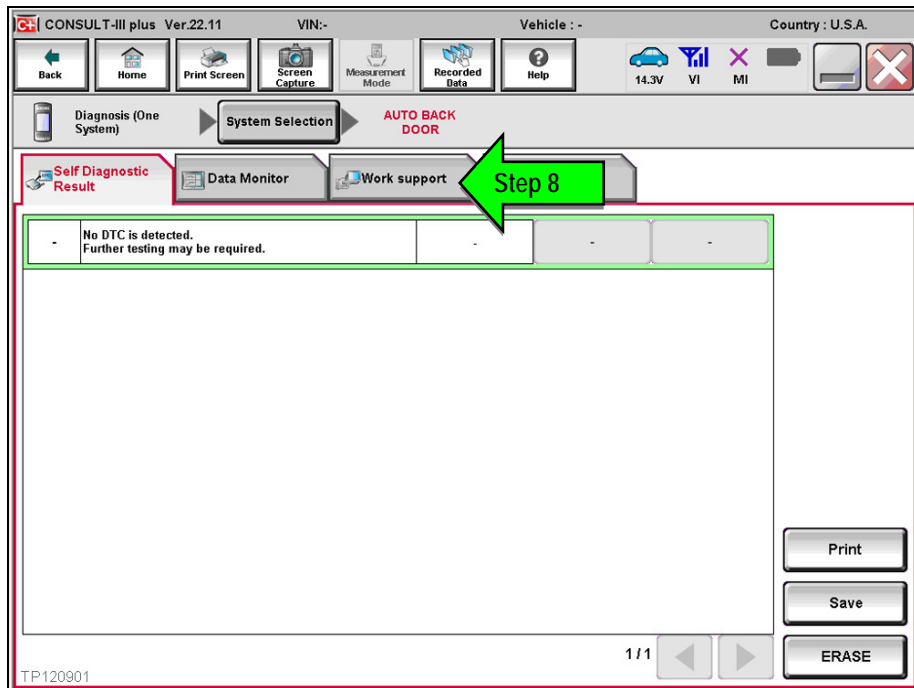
CONSULT-III plus Ver.22.11 VIN:- Vehicle : - Country : U.S.A.

Back Home Print Screen Screen Capture Measurement Mode Recorded Data Help 14.3V VI MI

Diagnosis (One System) System Selection AUTO BACK DOOR

Self Diagnostic Result Data Monitor Work support Step 8

| - | No DTC is detected. Further testing may be required. | - | - | - |
|---|---|---|---|---|

Print

Save

1/1

ERASE

TP120901